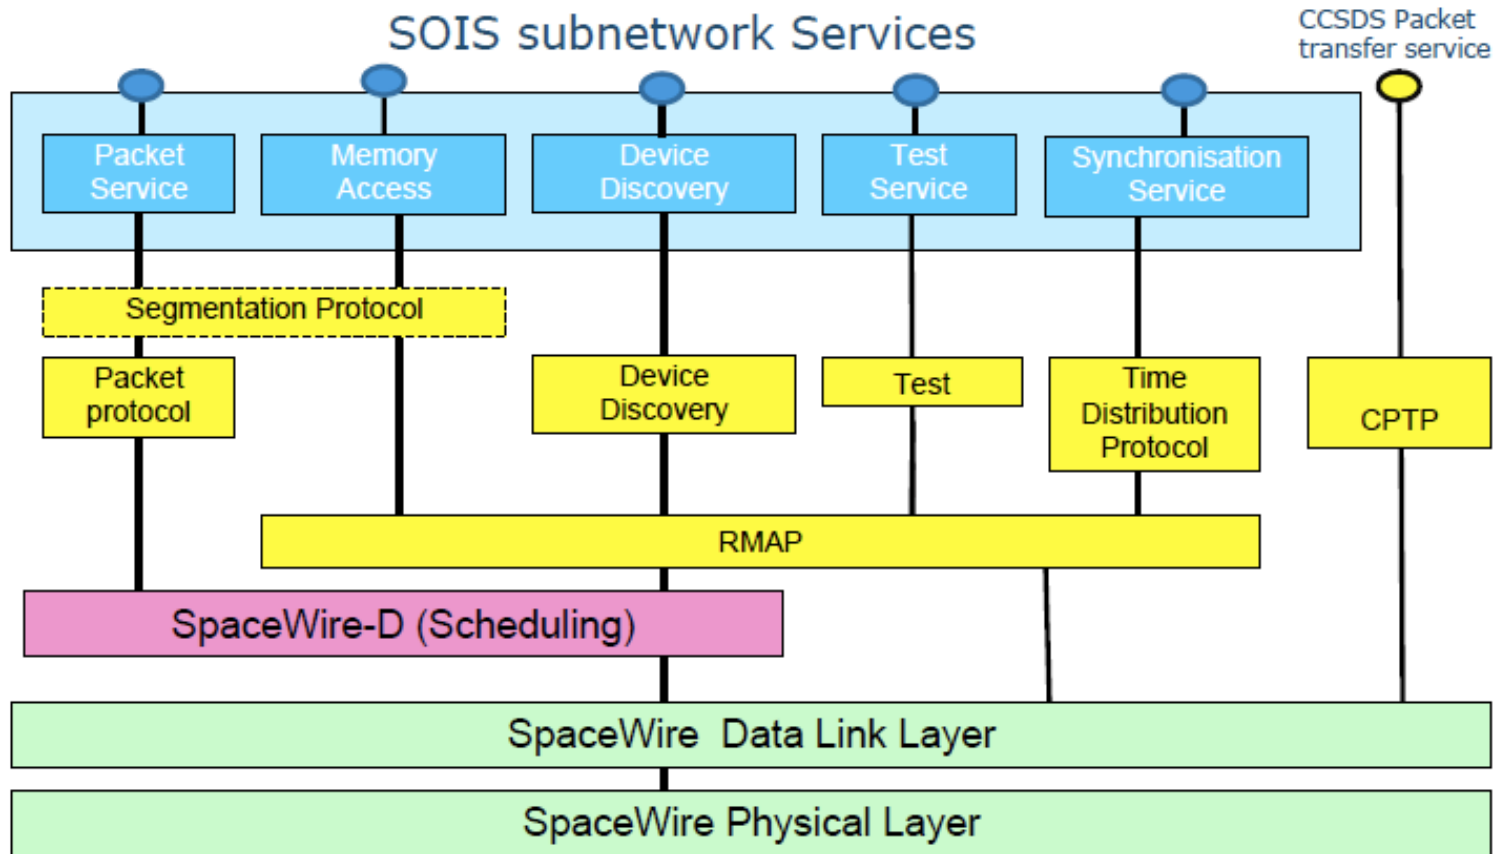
SOIS subnetwork Services

CCSDS Packet transfer service

Packet Service

Memory Access

Device Discovery

Test Service

Synchronisation Service

Segmentation Protocol

Packet protocol

Device Discovery

Test

Time Distribution Protocol

CPTP

RMAP

SpaceWire-D (Scheduling)

SpaceWire Data Link Layer

SpaceWire Physical Layer